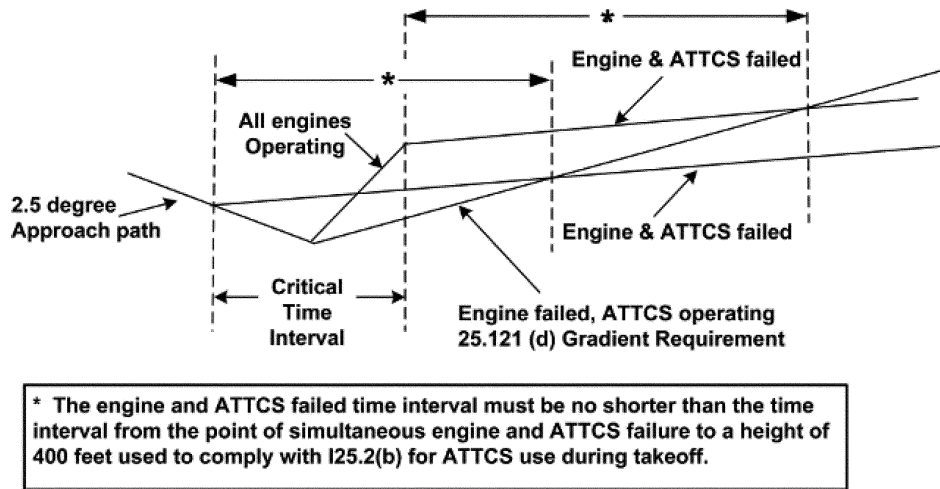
*

*

Engine & ATTCS failed

All engines Operating

2.5 degree Approach path

Engine & ATTCS failed

Critical Time Interval

Engine failed, ATTCS operating 25.121 (d) Gradient Requirement

* The engine and ATTCS failed time interval must be no shorter than the time interval from the point of simultaneous engine and ATTCS failure to a height of 400 feet used to comply with I25.2(b) for ATTCS use during takeoff.